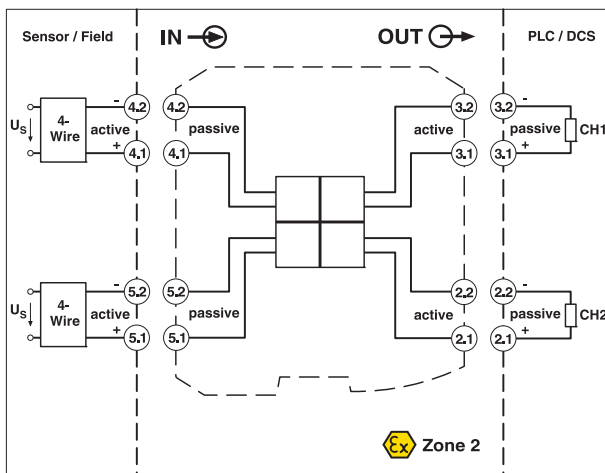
Sensor / Field

IN

OUT

PLC / DCS

$U_S$

4-Wire

-

4.2

active

+

4.1

4.2

passive

4.1

3.2

active

3.1

3.2

-

passive

+

3.1

CH1

$U_S$

4-Wire

-

5.2

active

+

5.1

5.2

passive

5.1

2.2

active

2.1

2.2

-

passive

+

2.1

CH2

Zone 2